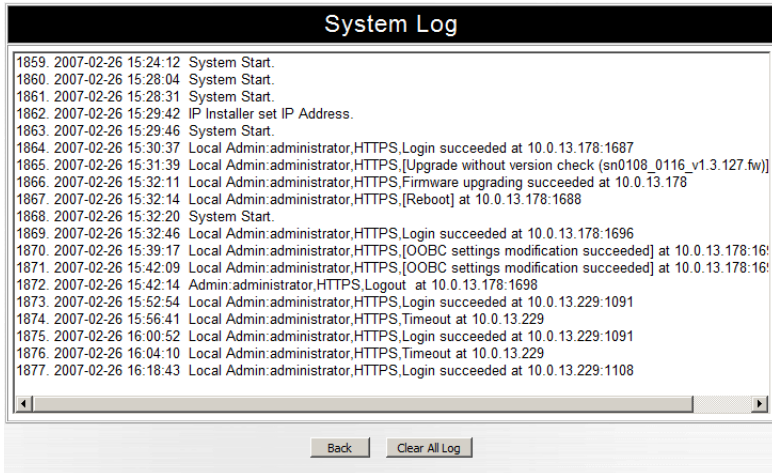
System Log

1859. 2007-02-26 15:24:12 System Start.
1860. 2007-02-26 15:28:04 System Start.
1861. 2007-02-26 15:28:31 System Start.
1862. 2007-02-26 15:29:42 IP Installer set IP Address.
1863. 2007-02-26 15:29:46 System Start.
1864. 2007-02-26 15:30:37 Local Admin:administrator,HTTPS,Login succeeded at 10.0.13.178:1687
1865. 2007-02-26 15:31:39 Local Admin:administrator,HTTPS,[Upgrade without version check (sn0108_0116_v1.3.127.fw)]
1866. 2007-02-26 15:32:11 Local Admin:administrator,HTTPS,Firmware upgrading succeeded at 10.0.13.178
1867. 2007-02-26 15:32:14 Local Admin:administrator,HTTPS,[Reboot] at 10.0.13.178:1688
1868. 2007-02-26 15:32:20 System Start.
1869. 2007-02-26 15:32:46 Local Admin:administrator,HTTPS,Login succeeded at 10.0.13.178:1696
1870. 2007-02-26 15:39:17 Local Admin:administrator,HTTPS,[OOBC settings modification succeeded] at 10.0.13.178:1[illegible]
1871. 2007-02-26 15:42:09 Local Admin:administrator,HTTPS,[OOBC settings modification succeeded] at 10.0.13.178:1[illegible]
1872. 2007-02-26 15:42:14 Admin:administrator,HTTPS,Logout at 10.0.13.178:1698
1873. 2007-02-26 15:52:54 Local Admin:administrator,HTTPS,Login succeeded at 10.0.13.229:1091
1874. 2007-02-26 15:56:41 Local Admin:administrator,HTTPS,Timeout at 10.0.13.229
1875. 2007-02-26 16:00:52 Local Admin:administrator,HTTPS,Login succeeded at 10.0.13.229:1091
1876. 2007-02-26 16:04:10 Local Admin:administrator,HTTPS,Timeout at 10.0.13.229
1877. 2007-02-26 16:18:43 Local Admin:administrator,HTTPS,Login succeeded at 10.0.13.229:1108

Back Clear All Log